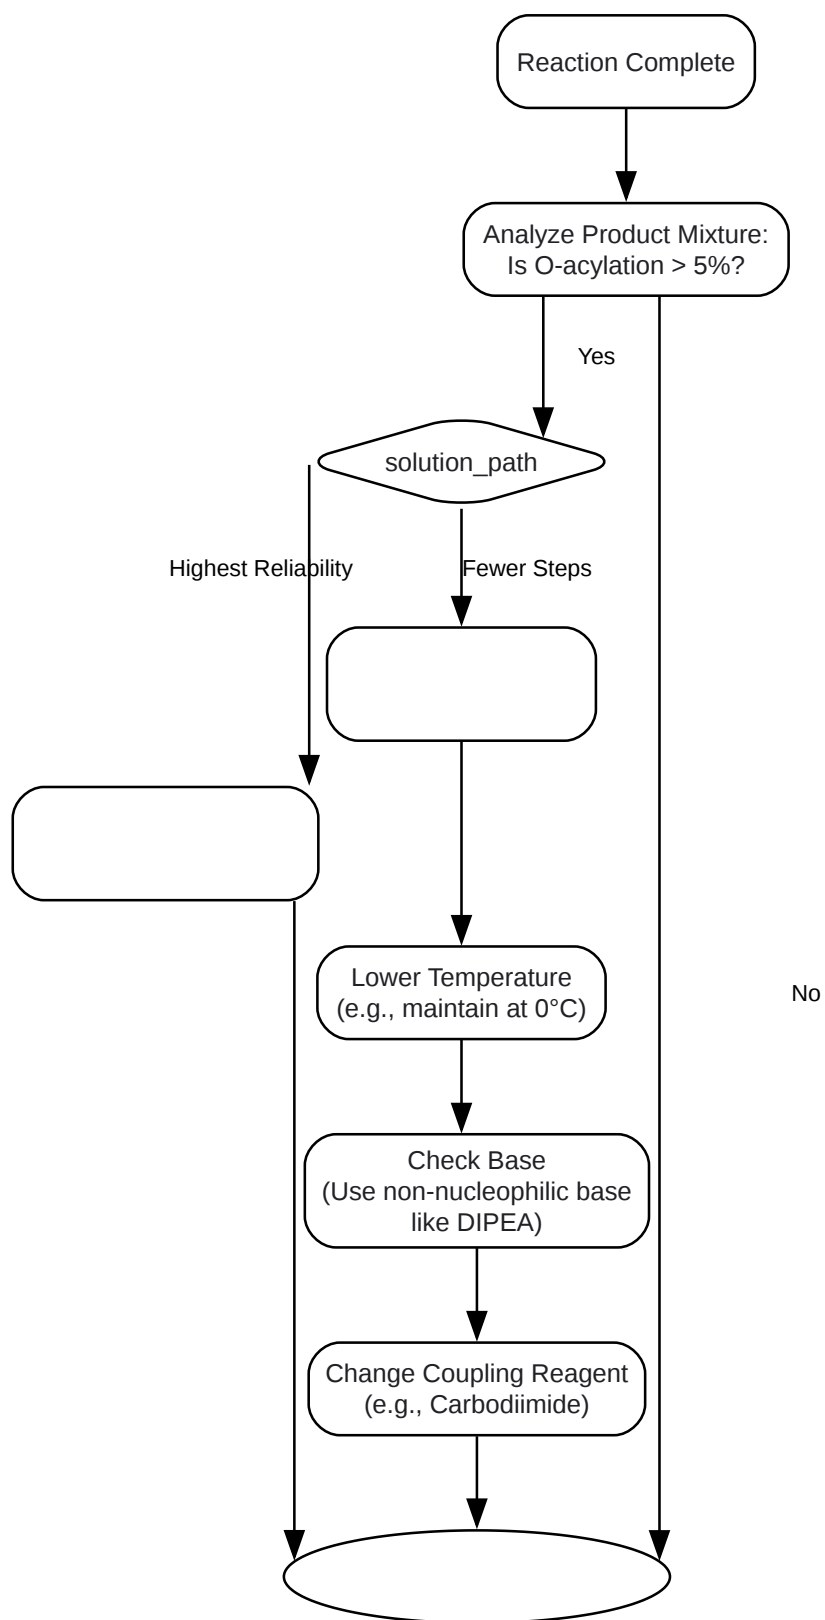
Reaction Complete

Analyze Product Mixture: Is O-acylation > 5%?

Yes

solution_path

Highest Reliability

Fewer Steps

Lower Temperature (e.g., maintain at 0°C)

No

Check Base (Use non-nucleophilic base like DIPEA)

Change Coupling Reagent (e.g., Carbodiimide)